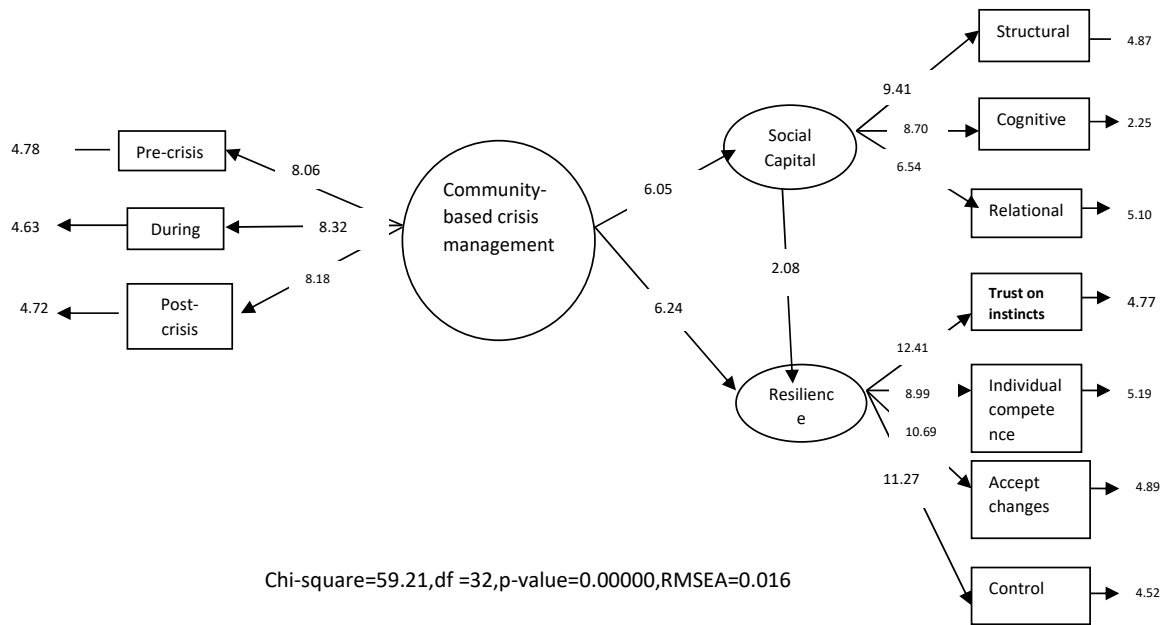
4.78
Pre-crisis
8.06
4.63
During
8.32
4.72
Post-crisis
8.18
Community-based crisis management
6.05
6.24
Social Capital
2.08
Resilienc e
9.41
Structural
4.87
8.70
Cognitive
2.25
6.54
Relational
5.10
Trust on instincts
4.77
12.41
8.99
Individual compete nce
5.19
10.69
11.27
Accept changes
4.89
Control
4.52

Chi-square=59.21,df =32,p-value=0.00000,RMSEA=0.016